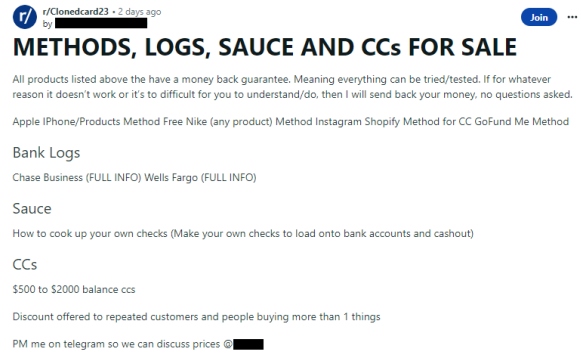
r/Clonedcard23 • 2 days ago
by

Join

METHODS, LOGS, SAUCE AND CCs FOR SALE

All products listed above the have a money back guarantee. Meaning everything can be tried/tested. If for whatever reason it doesn't work or it's to difficult for you to understand/do, then I will send back your money, no questions asked.

Apple IPhone/Products Method Free Nike (any product) Method Instagram Shopify Method for CC GoFund Me Method

Bank Logs

Chase Business (FULL INFO) Wells Fargo (FULL INFO)

Sauce

How to cook up your own checks (Make your own checks to load onto bank accounts and cashout)

CCs

$500 to $2000 balance ccs

Discount offered to repeated customers and people buying more than 1 things

PM me on telegram so we can discuss prices @